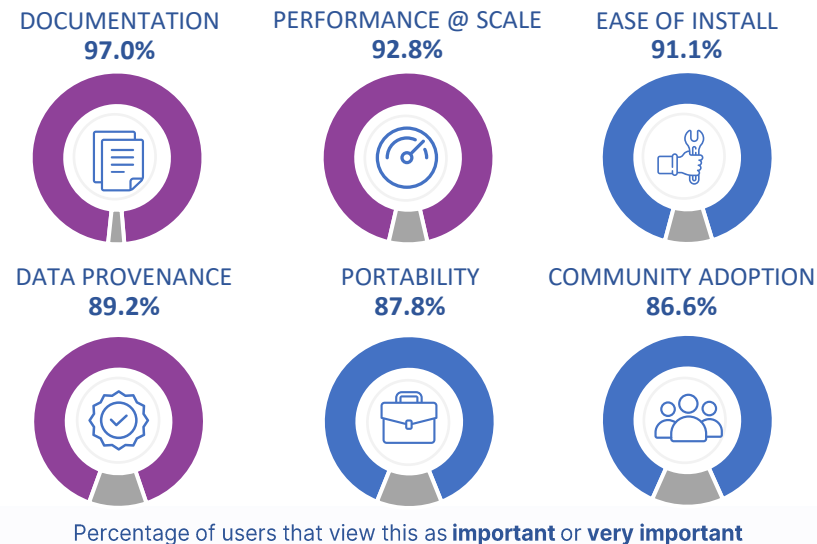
DOCUMENTATION
97.0%

PERFORMANCE @ SCALE
92.8%

EASE OF INSTALL
91.1%

DATA PROVENANCE
89.2%

PORTABILITY
87.8%

COMMUNITY ADOPTION
86.6%

Percentage of users that view this as **important** or **very important**